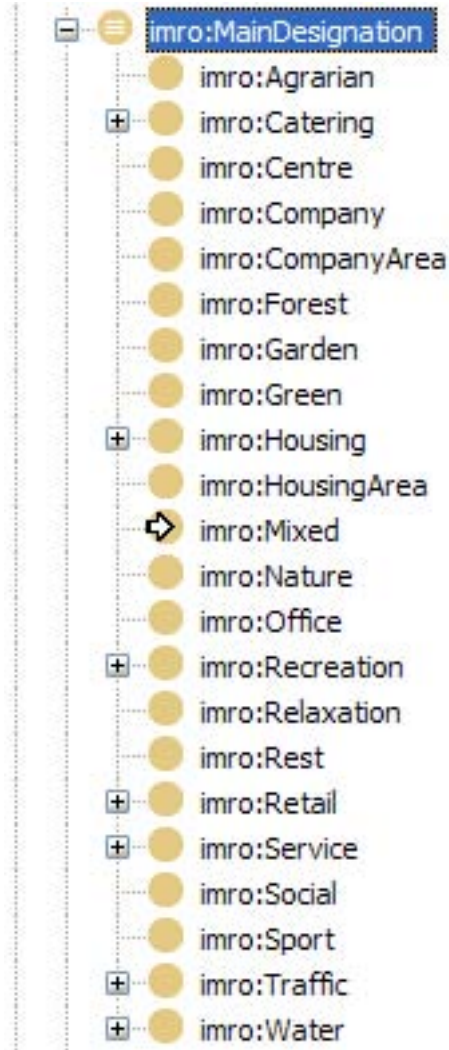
imro:MainDesignation
imro:Agrarian
imro:Catering
imro:Centre
imro:Company
imro:CompanyArea
imro:Forest
imro:Garden
imro:Green
imro:Housing
imro:HousingArea
imro:Mixed
imro:Nature
imro:Office
imro:Recreation
imro:Relaxation
imro:Rest
imro:Retail
imro:Service
imro:Social
imro:Sport
imro:Traffic
imro:Water